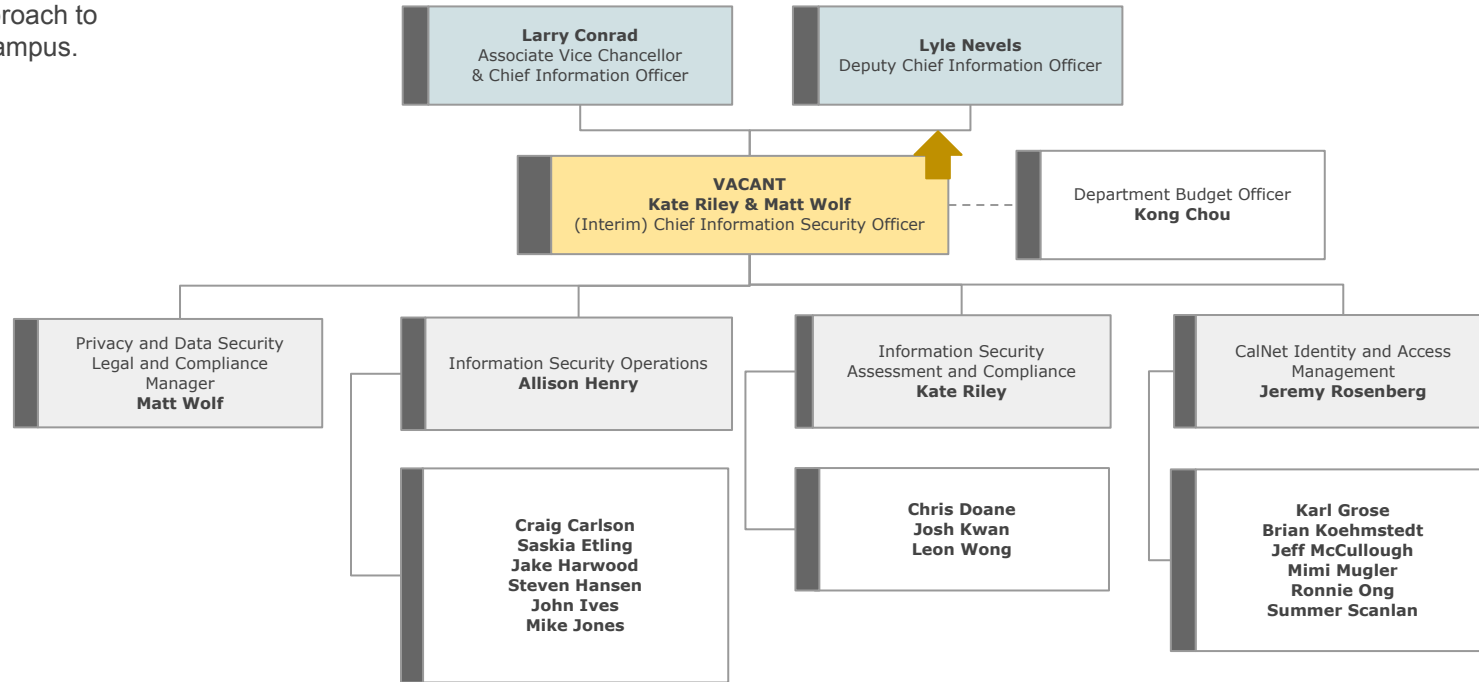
roach to
ampus.

Larry Conrad
Associate Vice Chancellor & Chief Information Officer

Lyle Nevels
Deputy Chief Information Officer

VACANT
Kate Riley & Matt Wolf
(Interim) Chief Information Security Officer

Department Budget Officer
Kong Chou

Privacy and Data Security Legal and Compliance Manager
Matt Wolf

Information Security Operations
Allison Henry

Craig Carlson
Saskia Etling
Jake Harwood
Steven Hansen
John Ives
Mike Jones

Information Security Assessment and Compliance
Kate Riley

Chris Doane
Josh Kwan
Leon Wong

CalNet Identity and Access Management
Jeremy Rosenberg

Karl Grose
Brian Koehmstedt
Jeff McCullough
Mimi Mugler
Ronnie Ong
Summer Scanlan